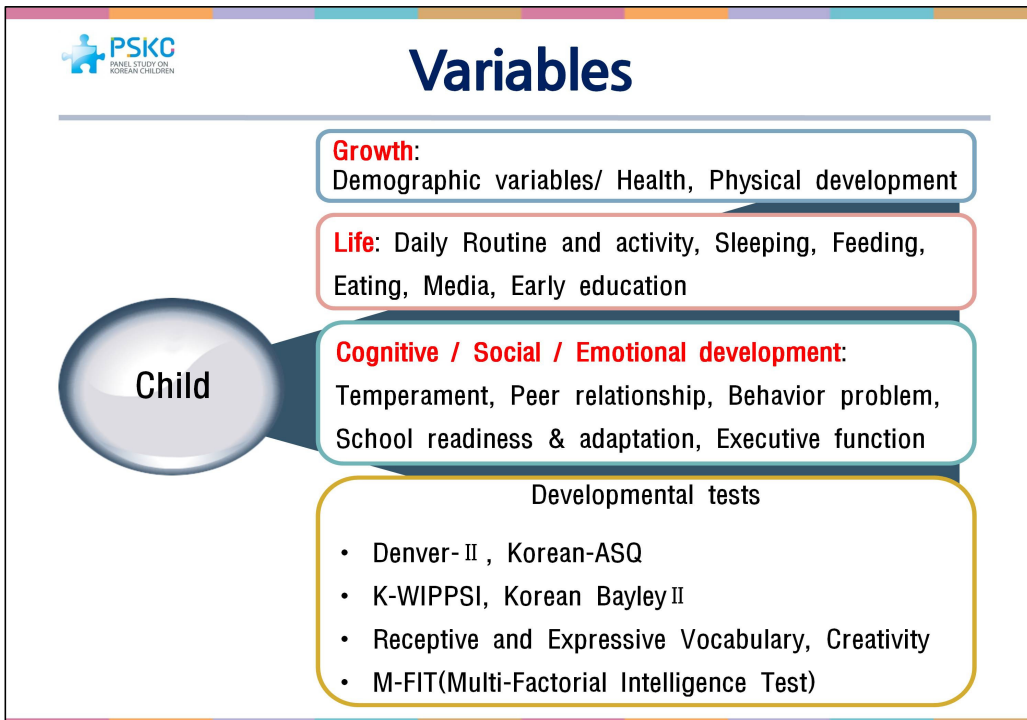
PSKC
PANEL STUDY ON KOREAN CHILDREN

Variables

Growth:
Demographic variables/ Health, Physical development

Life: Daily Routine and activity, Sleeping, Feeding, Eating, Media, Early education

Child

Cognitive / Social / Emotional development:
Temperament, Peer relationship, Behavior problem, School readiness & adaptation, Executive function

Developmental tests

• Denver-Ⅱ, Korean-ASQ
• K-WIPPSI, Korean BayleyⅡ
• Receptive and Expressive Vocabulary, Creativity
• M-FIT(Multi-Factorial Intelligence Test)